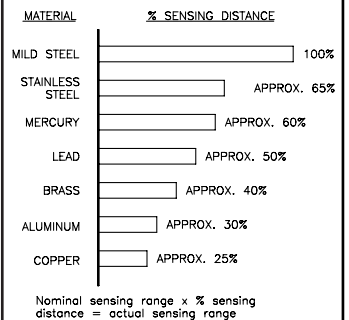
MATERIAL % SENSING DISTANCE

MILD STEEL 100%

STAINLESS STEEL APPROX. 65%

MERCURY APPROX. 60%

LEAD APPROX. 50%

BRASS APPROX. 40%

ALUMINUM APPROX. 30%

COPPER APPROX. 25%

Nominal sensing range x % sensing distance = actual sensing range